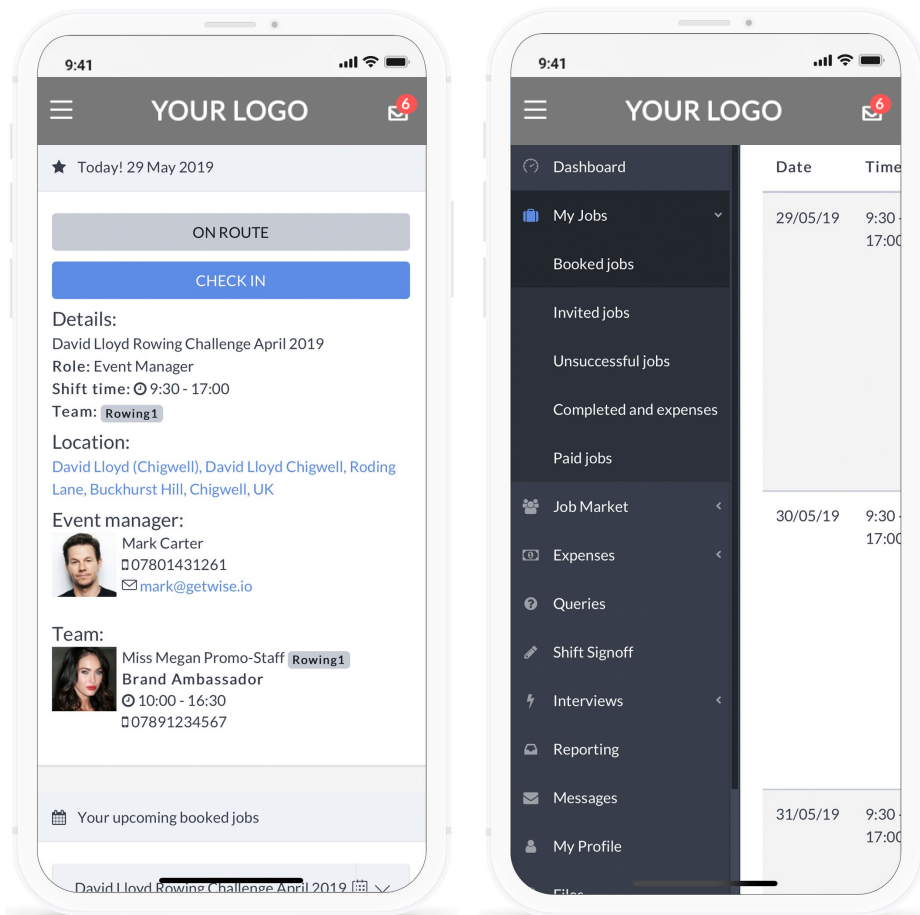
9:41

YOUR LOGO

6

Today! 29 May 2019

ON ROUTE

CHECK IN

Details:

David Lloyd Rowing Challenge April 2019

Role: Event Manager

Shift time: 9:30 - 17:00

Team: Rowing1

Location:

David Lloyd (Chigwell), David Lloyd Chigwell, Roding Lane, Buckhurst Hill, Chigwell, UK

Event manager:

Mark Carter

07801431261

mark@getwise.io

Team:

Miss Megan Promo-Staff Rowing1

Brand Ambassador

10:00 - 16:30

07891234567

Your upcoming booked jobs

David Lloyd Rowing Challenge April 2019

9:41

YOUR LOGO

6

Dashboard

My Jobs

Booked jobs

Invited jobs

Unsuccessful jobs

Completed and expenses

Paid jobs

Job Market

Expenses

Queries

Shift Signoff

Interviews

Reporting

Messages

My Profile

Files

| Date | Time |
|---|---|
| 29/05/19 | 9:30 - 17:00 |
| 30/05/19 | 9:30 - 17:00 |
| 31/05/19 | 9:30 - 17:00 |